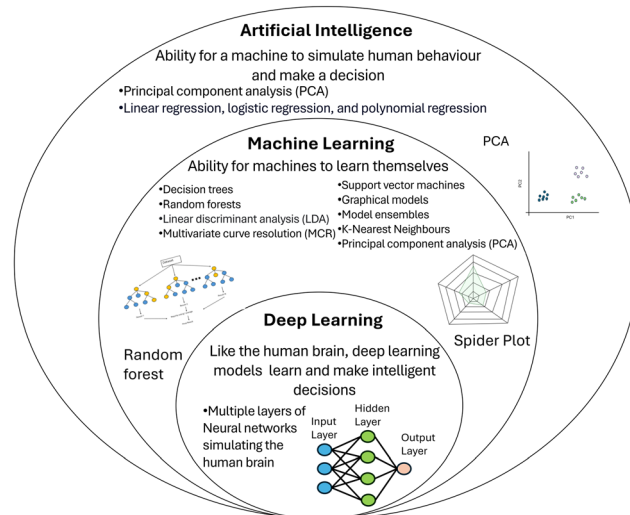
Artificial Intelligence

Ability for a machine to simulate human behaviour and make a decision

•Principal component analysis (PCA)
•Linear regression, logistic regression, and polynomial regression

Machine Learning

Ability for machines to learn themselves

•Decision trees
•Random forests
•Linear discriminant analysis (LDA)
•Multivariate curve resolution (MCR)

•Support vector machines
•Graphical models
•Model ensembles
•K-Nearest Neighbours
•Principal component analysis (PCA)

PCA

PC2

PC1

Random forest

Spider Plot

Deep Learning

Like the human brain, deep learning models learn and make intelligent decisions

•Multiple layers of Neural networks simulating the human brain

Input Layer

Hidden Layer

Output Layer